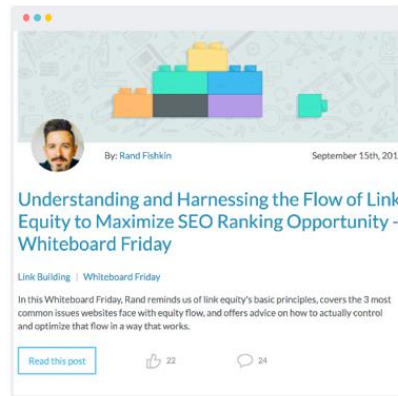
By: Rand Fishkin

September 15th, 201

Understanding and Harnessing the Flow of Link Equity to Maximize SEO Ranking Opportunity - Whiteboard Friday

Link Building | Whiteboard Friday

In this Whiteboard Friday, Rand reminds us of link equity's basic principles, covers the 3 most common issues websites face with equity flow, and offers advice on how to actually control and optimize that flow in a way that works.

Read this post

22

24